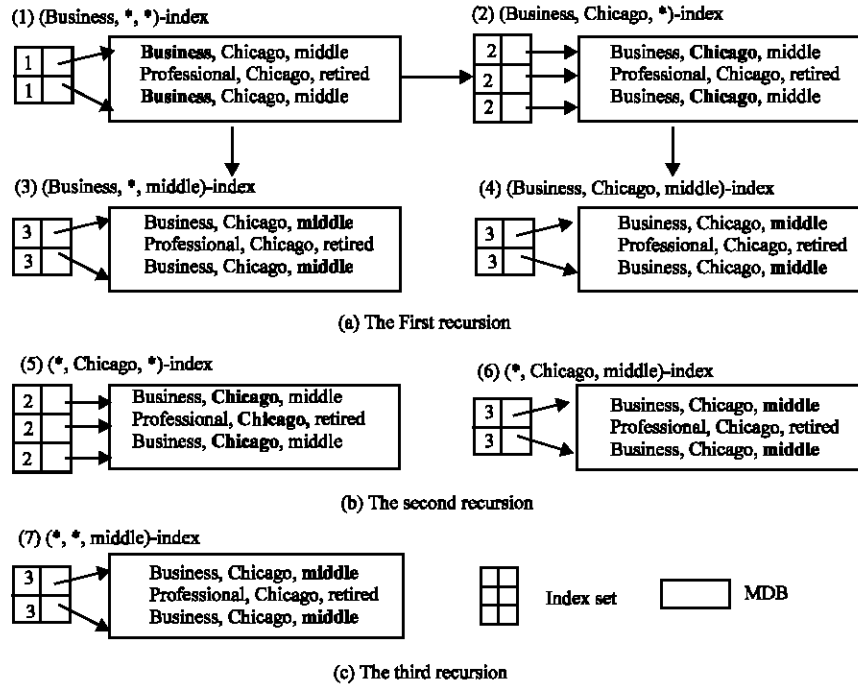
(1) (Business, *, *)-index

1
1

Business, Chicago, middle
Professional, Chicago, retired
Business, Chicago, middle

(2) (Business, Chicago, *)-index

2
2
2

Business, Chicago, middle
Professional, Chicago, retired
Business, Chicago, middle

(3) (Business, *, middle)-index

3
3

Business, Chicago, middle
Professional, Chicago, retired
Business, Chicago, middle

(4) (Business, Chicago, middle)-index

3
3

Business, Chicago, middle
Professional, Chicago, retired
Business, Chicago, middle

(a) The First recursion

(5) (*, Chicago, *)-index

2
2
2

Business, Chicago, middle
Professional, Chicago, retired
Business, Chicago, middle

(6) (*, Chicago, middle)-index

3
3

Business, Chicago, middle
Professional, Chicago, retired
Business, Chicago, middle

(b) The second recursion

(7) (*, *, middle)-index

3
3

Business, Chicago, middle
Professional, Chicago, retired
Business, Chicago, middle

Index set

MDB

(c) The third recursion